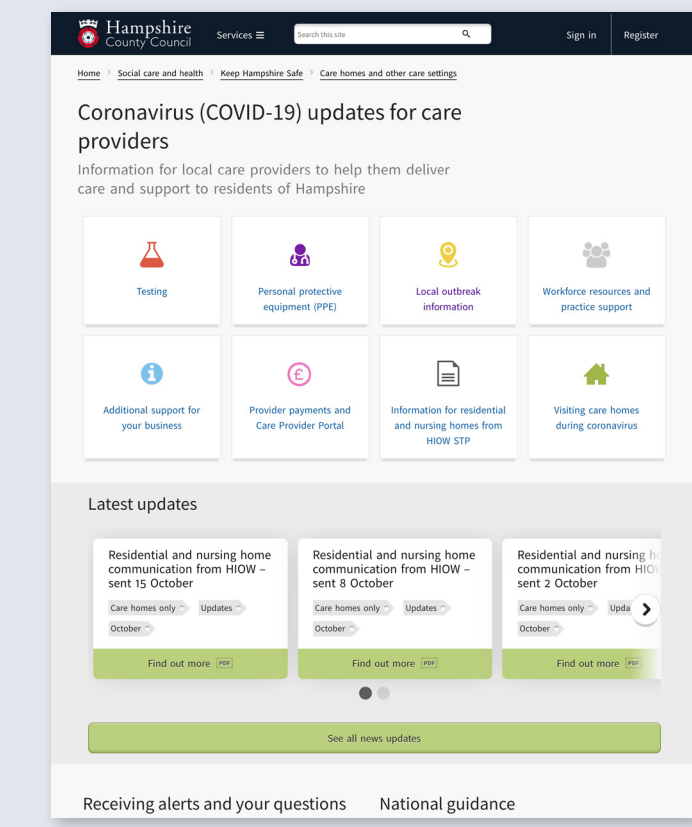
Hampshire County Council Services ≡ Search this site Sign in Register

Home > Social care and health > Keep Hampshire Safe > Care homes and other care settings

Coronavirus (COVID-19) updates for care providers

Information for local care providers to help them deliver care and support to residents of Hampshire

Testing

Personal protective equipment (PPE)

Local outbreak information

Workforce resources and practice support

Additional support for your business

Provider payments and Care Provider Portal

Information for residential and nursing homes from HIOW STP

Visiting care homes during coronavirus

Latest updates

Residential and nursing home communication from HIOW – sent 15 October

Care homes only Updates October

Find out more PDF

Residential and nursing home communication from HIOW – sent 8 October

Care homes only Updates October

Find out more PDF

Residential and nursing h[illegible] communication from HIO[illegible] sent 2 October

Care homes only Upda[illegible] October

Find out more PDF

See all news updates

Receiving alerts and your questions

National guidance